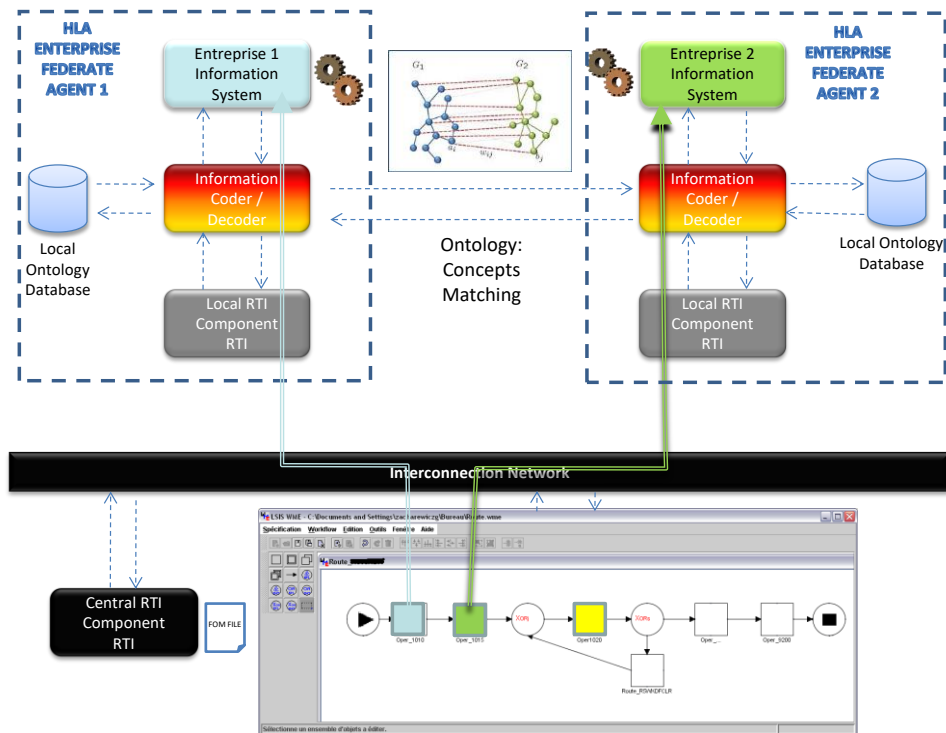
HLA ENTERPRISE FEDERATE AGENT 1

Entreprise 1 Information System

$G_1$

$G_2$

$a_i$

$w_{ij}$

$b_j$

HLA ENTERPRISE FEDERATE AGENT 2

Entreprise 2 Information System

Information Coder / Decoder

Local Ontology Database

Information Coder / Decoder

Local Ontology Database

Ontology: Concepts Matching

Local RTI Component RTI

Local RTI Component RTI

Interconnection Network

LSIS WeE - C:\Documents and Settings\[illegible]\Bureau\Route.wse

Spécification Workflow Edition Outils Fenêtre Aide

Route_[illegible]

Central RTI Component RTI

FOM FILE

Oper_1010

Oper_1015

XOR

Oper1020

XOR

Oper_...

Oper_5200

Route_RTIANDFCLR

Sélectionne un ensemble d'objets à éditer.